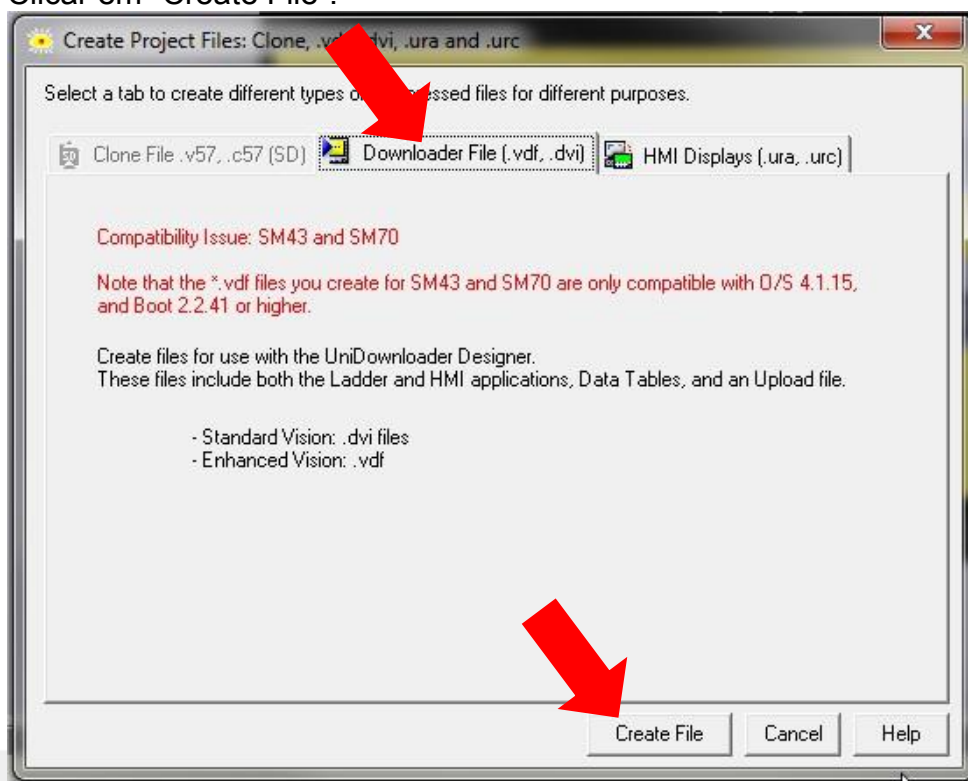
Clicar em "Create File".

Create Project Files: Clone, .v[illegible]dvi, .ura and .urc

x

Select a tab to create different types o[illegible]essed files for different purposes.

Clone File .v57, .c57 (SD) | Downloader File (.vdf, .dvi) | HMI Displays (.ura, .urc)

Compatibility Issue: SM43 and SM70

Note that the *.vdf files you create for SM43 and SM70 are only compatible with O/S 4.1.15, and Boot 2.2.41 or higher.

Create files for use with the UniDownloader Designer.
These files include both the Ladder and HMI applications, Data Tables, and an Upload file.

- Standard Vision: .dvi files
- Enhanced Vision: .vdf

Create File | Cancel | Help